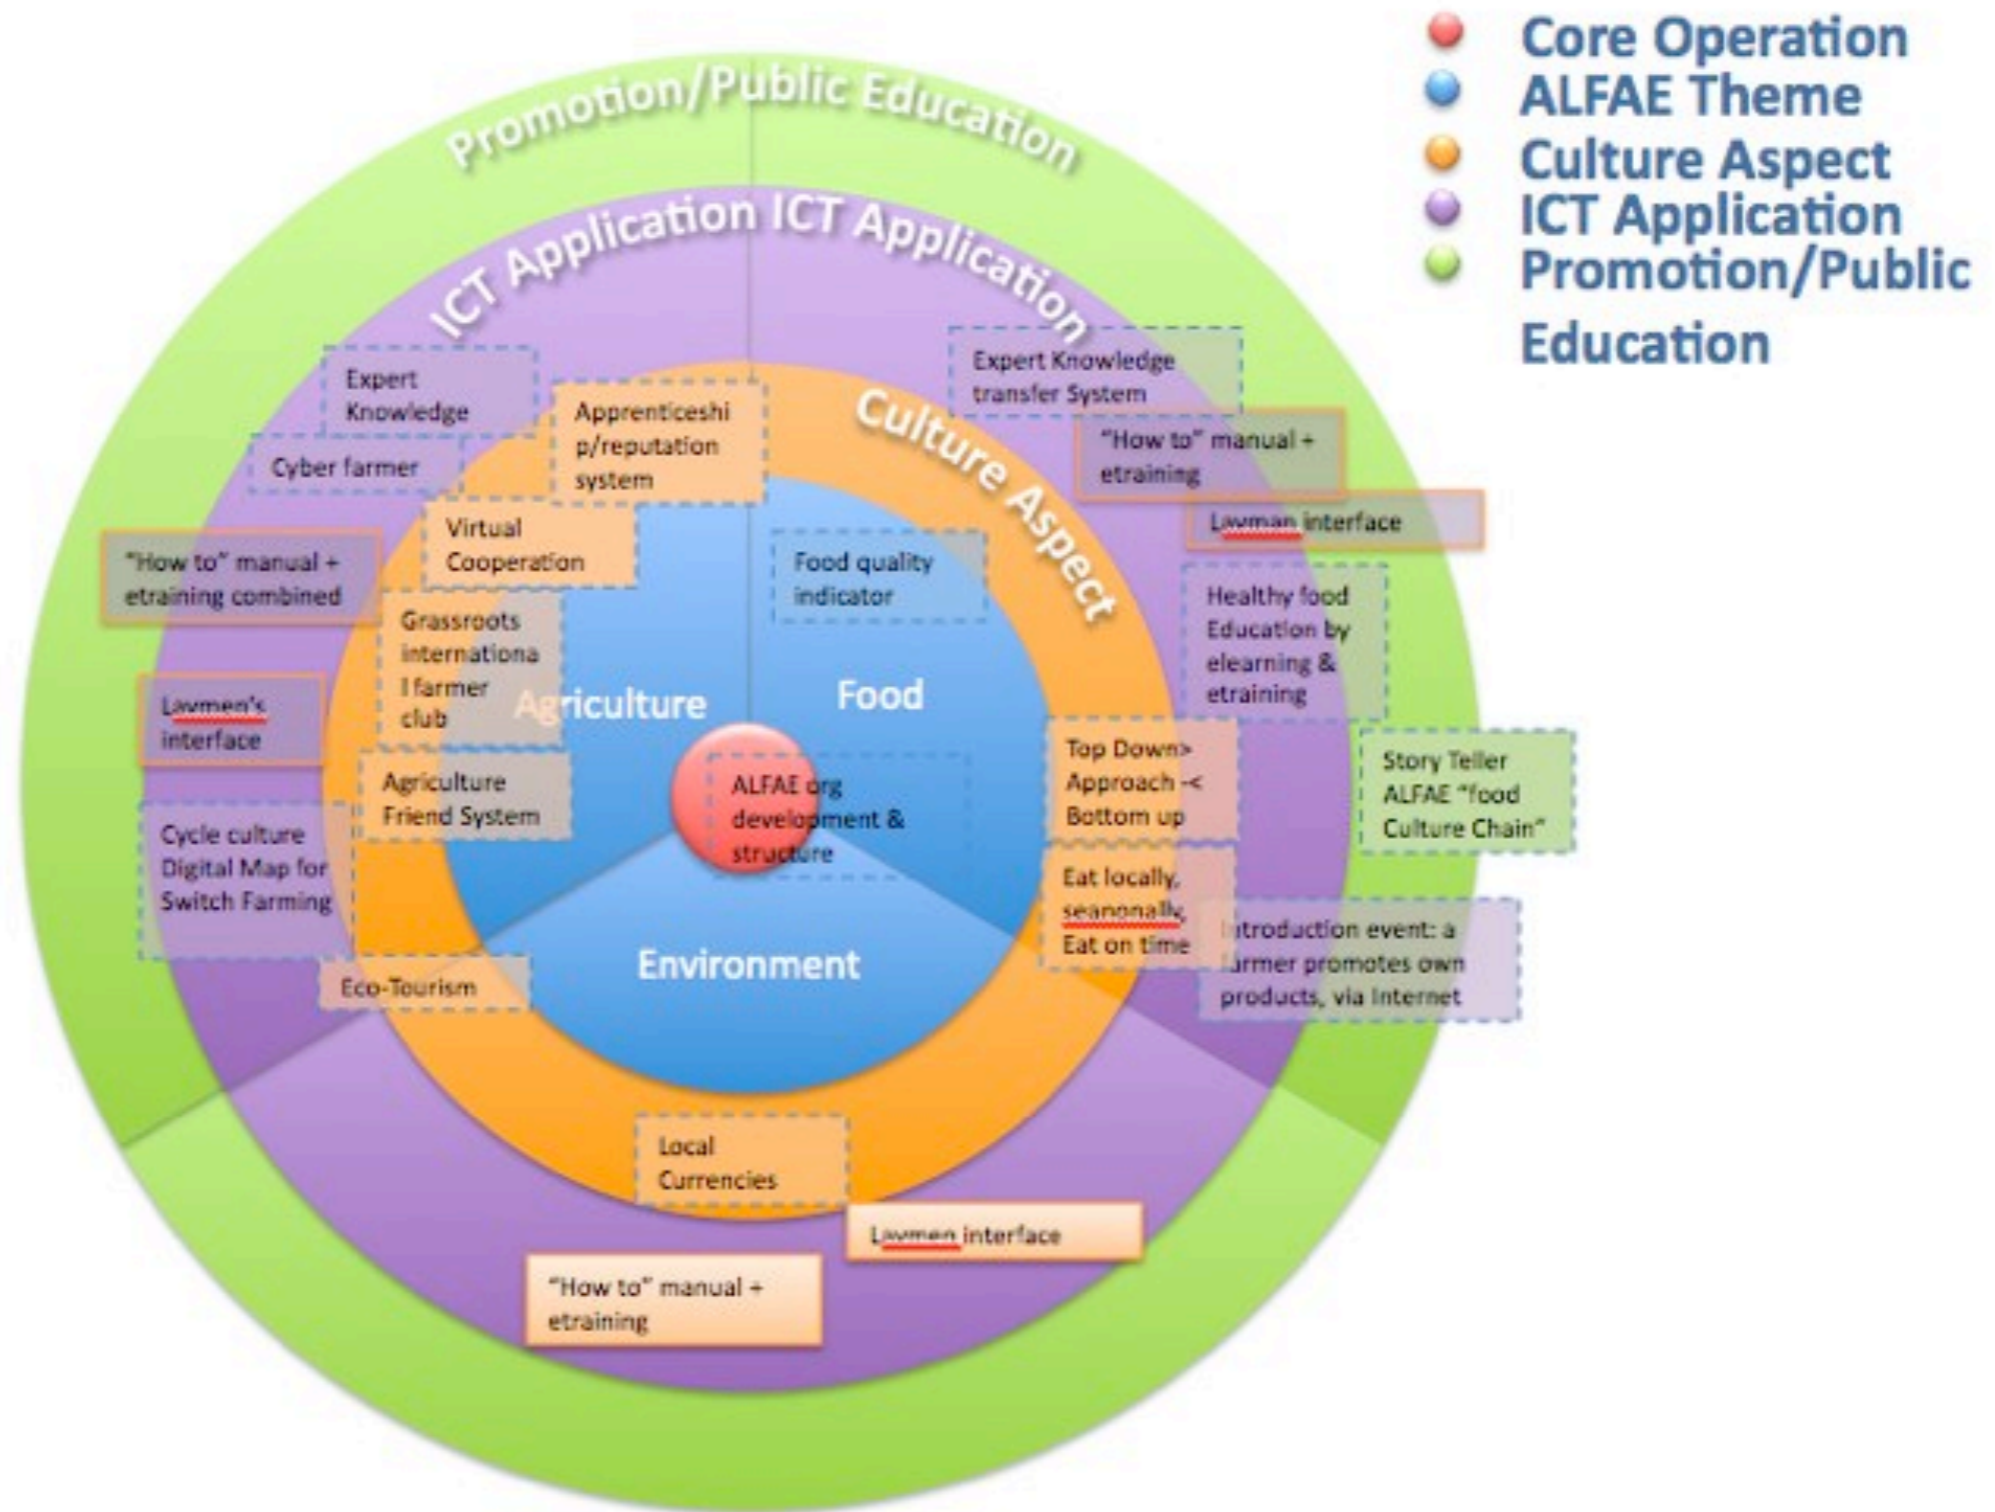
Core Operation
ALFAE Theme
Culture Aspect
ICT Application
Promotion/Public Education

Promotion/Public Education

ICT Application ICT Application

Culture Aspect

Expert Knowledge

Cyber farmer

Apprenticeship/reputation system

Virtual Cooperation

"How to" manual + etraining combined

Grassroots international farmer club

Laymen's interface

Agriculture Friend System

Cycle culture Digital Map for Switch Farming

Eco-Tourism

Agriculture

Food

Environment

ALFAE org development & structure

Expert Knowledge transfer System

"How to" manual + etraining

Layman interface

Food quality indicator

Healthy food Education by elearning & etraining

Top Down> Approach -< Bottom up

Story Teller ALFAE "food Culture Chain"

Eat locally, seanonally, Eat on time

Introduction event: a farmer promotes own products, via Internet

Local Currencies

Laymen interface

"How to" manual + etraining